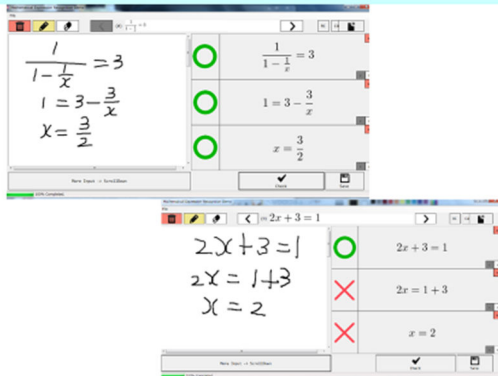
Mathematical Equation Recognition Demo

File

$\frac{1}{1-\frac{1}{x}}=3$

$\frac{1}{1-\frac{1}{x}}=3$
$1=3-\frac{3}{x}$
$x=\frac{3}{2}$

$\frac{1}{1-\frac{1}{x}}=3$

$1=3-\frac{3}{x}$

$x=\frac{3}{2}$

Menu Input -> Scroll Down

Check

Save

100% Completed

Mathematical Equation Recognition Demo

$2x+3=1$

$2x+3=1$
$2x=1+3$
$x=2$

$2x+3=1$

$2x=1+3$

$x=2$

Menu Input -> Scroll Down

Check

Save